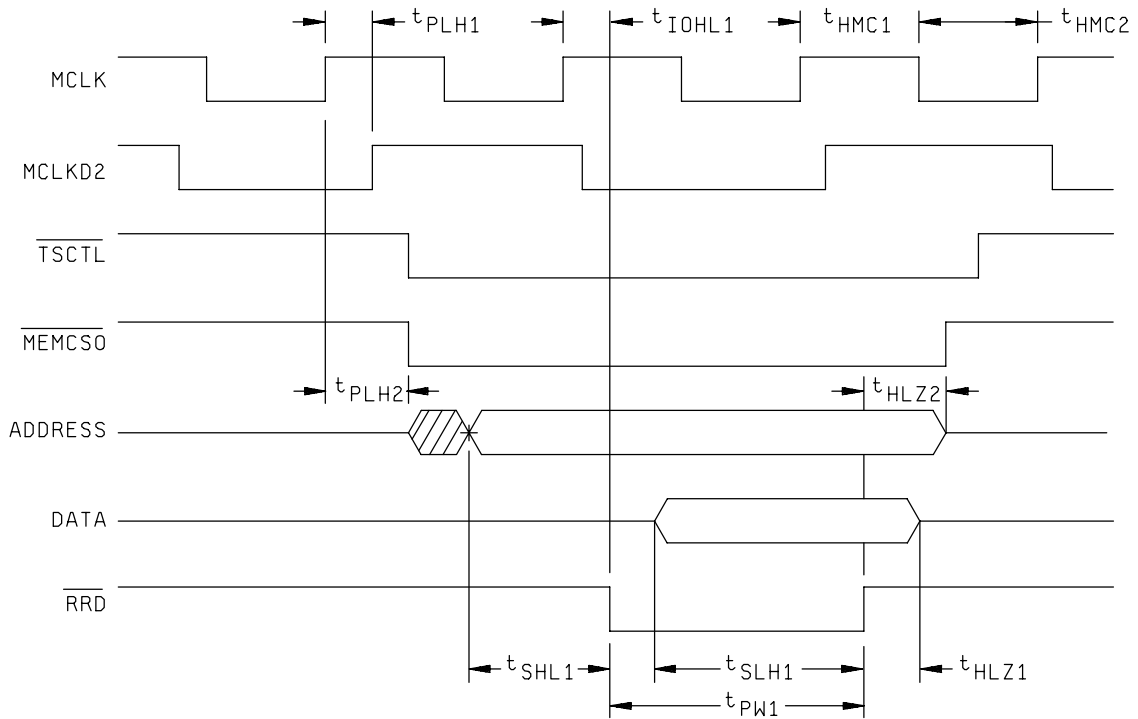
$t_{PLH1}$ $t_{IOHL1}$ $t_{HMC1}$ $t_{HMC2}$

MCLK

MCLKD2

$\overline{TSCTL}$

$\overline{MEMCS0}$

$t_{PLH2}$ $t_{HLZ2}$

ADDRESS

DATA

$\overline{RRD}$

$t_{SHL1}$ $t_{SLH1}$ $t_{HLZ1}$

$t_{PW1}$